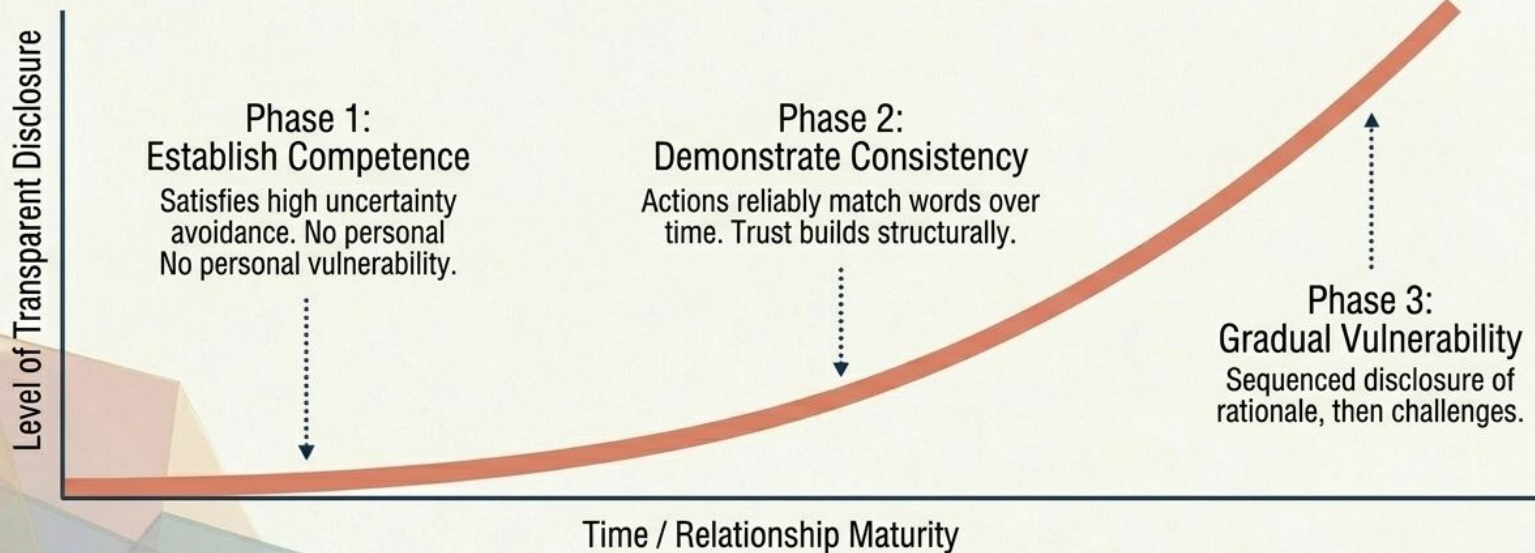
Level of Transparent Disclosure

Phase 1:
Establish Competence
Satisfies high uncertainty avoidance. No personal No personal vulnerability.

Phase 2:
Demonstrate Consistency
Actions reliably match words over time. Trust builds structurally.

Phase 3:
Gradual Vulnerability
Sequenced disclosure of rationale, then challenges.

Time / Relationship Maturity